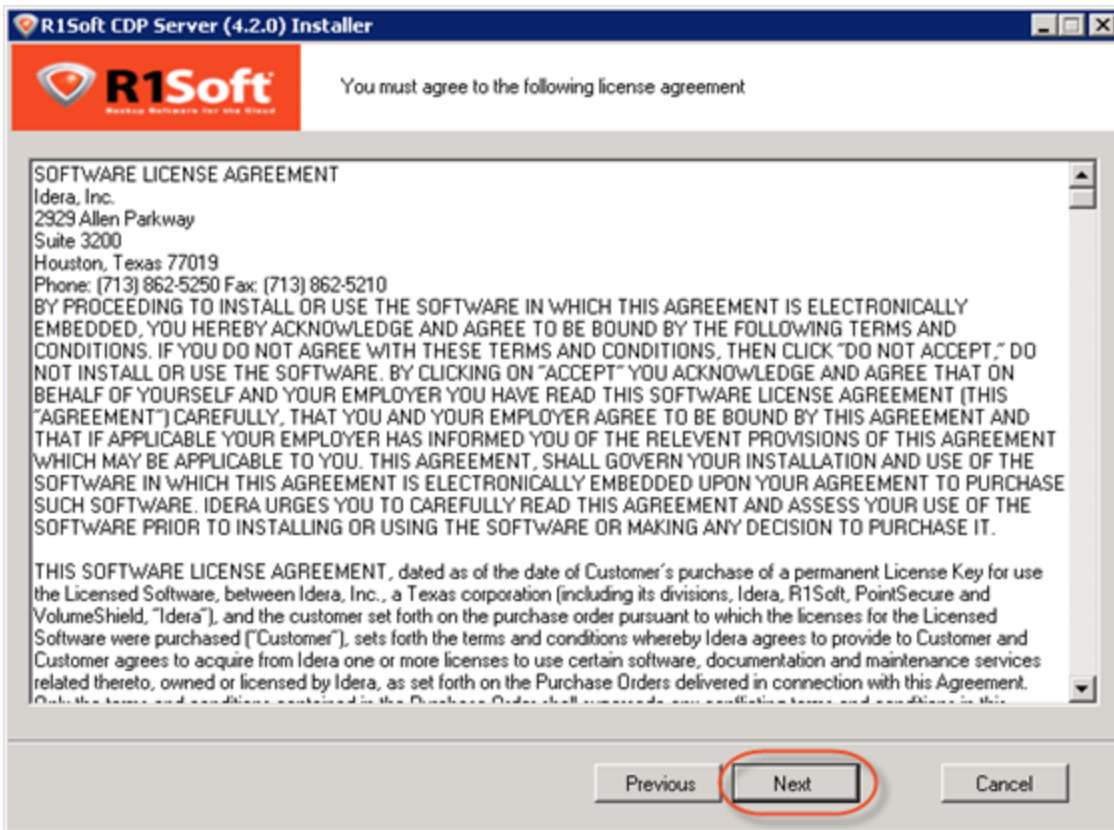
R1Soft CDP Server (4.2.0) Installer

R1Soft
Backup Software for the Cloud

You must agree to the following license agreement

SOFTWARE LICENSE AGREEMENT
Idera, Inc.
2929 Allen Parkway
Suite 3200
Houston, Texas 77019
Phone: (713) 862-5250 Fax: (713) 862-5210
BY PROCEEDING TO INSTALL OR USE THE SOFTWARE IN WHICH THIS AGREEMENT IS ELECTRONICALLY EMBEDDED, YOU HEREBY ACKNOWLEDGE AND AGREE TO BE BOUND BY THE FOLLOWING TERMS AND CONDITIONS. IF YOU DO NOT AGREE WITH THESE TERMS AND CONDITIONS, THEN CLICK "DO NOT ACCEPT," DO NOT INSTALL OR USE THE SOFTWARE. BY CLICKING ON "ACCEPT" YOU ACKNOWLEDGE AND AGREE THAT ON BEHALF OF YOURSELF AND YOUR EMPLOYER YOU HAVE READ THIS SOFTWARE LICENSE AGREEMENT (THIS "AGREEMENT") CAREFULLY, THAT YOU AND YOUR EMPLOYER AGREE TO BE BOUND BY THIS AGREEMENT AND THAT IF APPLICABLE YOUR EMPLOYER HAS INFORMED YOU OF THE RELEVENT PROVISIONS OF THIS AGREEMENT WHICH MAY BE APPLICABLE TO YOU. THIS AGREEMENT, SHALL GOVERN YOUR INSTALLATION AND USE OF THE SOFTWARE IN WHICH THIS AGREEMENT IS ELECTRONICALLY EMBEDDED UPON YOUR AGREEMENT TO PURCHASE SUCH SOFTWARE. IDERA URGES YOU TO CAREFULLY READ THIS AGREEMENT AND ASSESS YOUR USE OF THE SOFTWARE PRIOR TO INSTALLING OR USING THE SOFTWARE OR MAKING ANY DECISION TO PURCHASE IT.

THIS SOFTWARE LICENSE AGREEMENT, dated as of the date of Customer's purchase of a permanent License Key for use the Licensed Software, between Idera, Inc., a Texas corporation (including its divisions, Idera, R1Soft, PointSecure and VolumeShield, "Idera"), and the customer set forth on the purchase order pursuant to which the licenses for the Licensed Software were purchased ("Customer"), sets forth the terms and conditions whereby Idera agrees to provide to Customer and Customer agrees to acquire from Idera one or more licenses to use certain software, documentation and maintenance services related thereto, owned or licensed by Idera, as set forth on the Purchase Orders delivered in connection with this Agreement. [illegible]

Previous Next Cancel